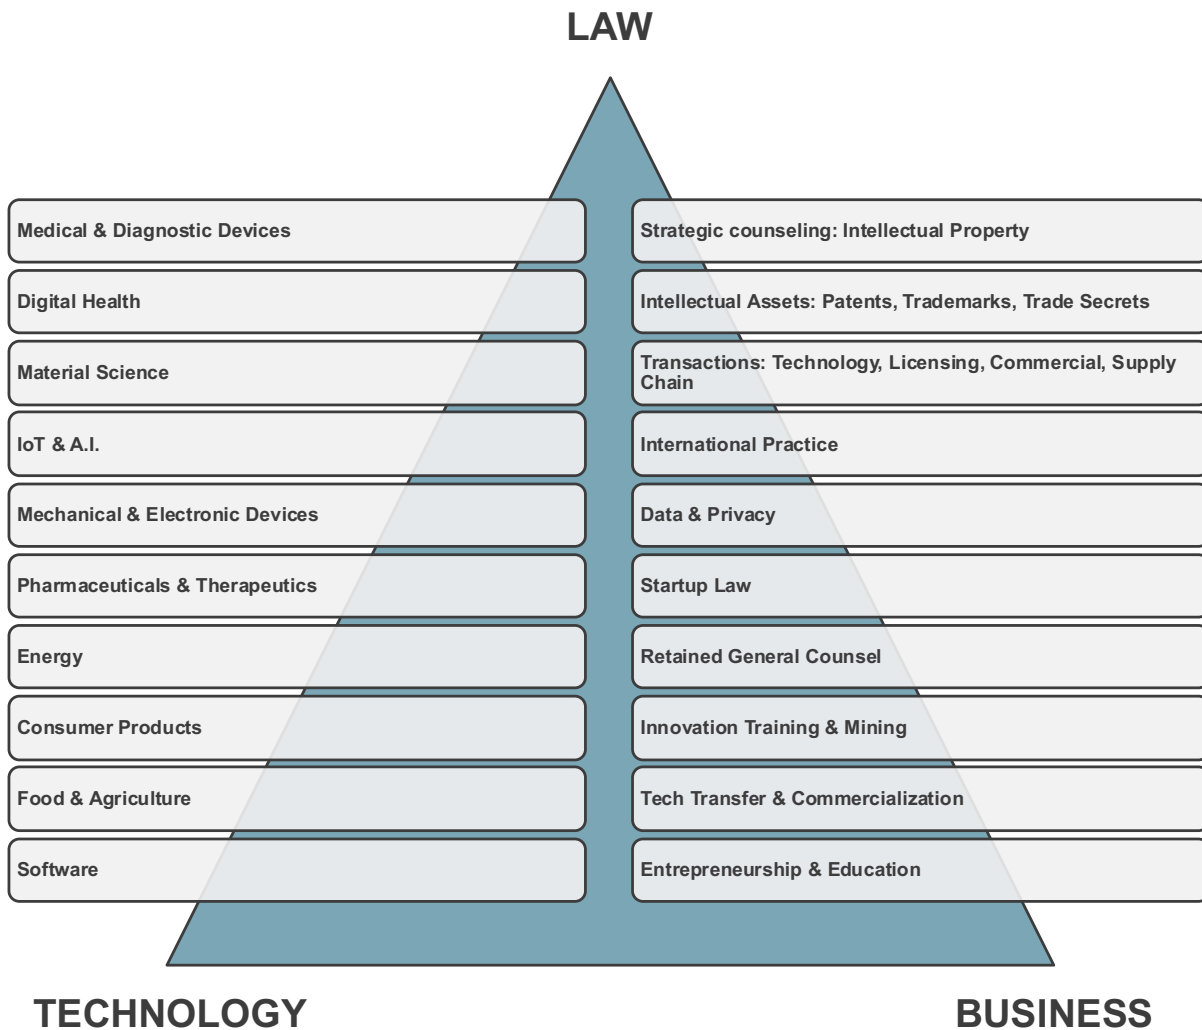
LAW

Medical & Diagnostic Devices

Digital Health

Material Science

IoT & A.I.

Mechanical & Electronic Devices

Pharmaceuticals & Therapeutics

Energy

Consumer Products

Food & Agriculture

Software

Strategic counseling: Intellectual Property

Intellectual Assets: Patents, Trademarks, Trade Secrets

Transactions: Technology, Licensing, Commercial, Supply Chain

International Practice

Data & Privacy

Startup Law

Retained General Counsel

Innovation Training & Mining

Tech Transfer & Commercialization

Entrepreneurship & Education

TECHNOLOGY

BUSINESS